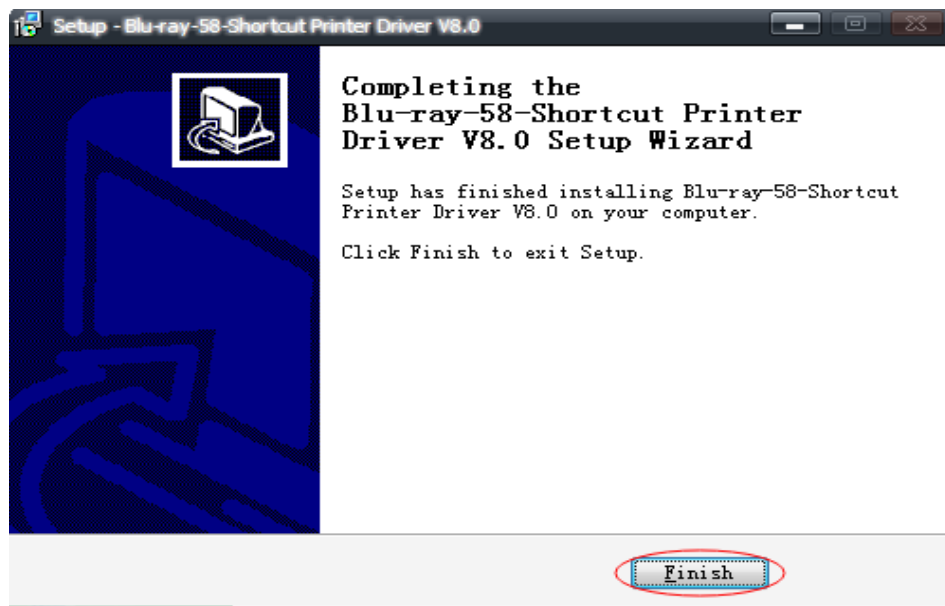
Setup - Blu-ray-58-Shortcut Printer Driver V8.0

Completing the Blu-ray-58-Shortcut Printer Driver V8.0 Setup Wizard

Setup has finished installing Blu-ray-58-Shortcut Printer Driver V8.0 on your computer.

Click Finish to exit Setup.

Finish